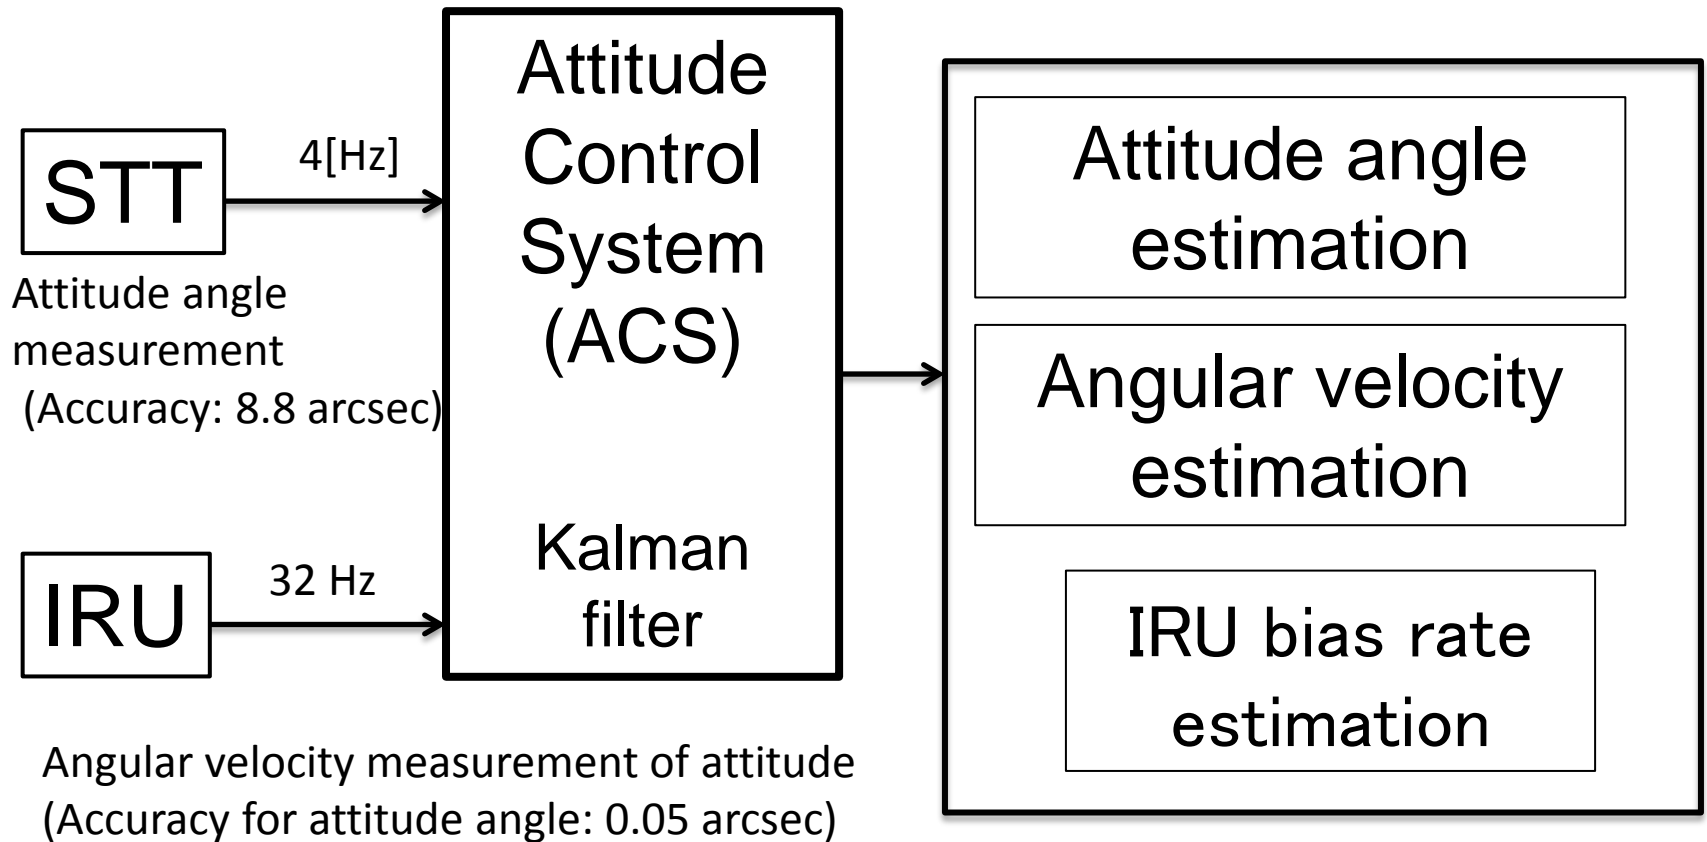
STT

4[Hz]

Attitude angle measurement (Accuracy: 8.8 arcsec)

IRU

32 Hz

Angular velocity measurement of attitude (Accuracy for attitude angle: 0.05 arcsec)

Attitude Control System (ACS)

Kalman filter

Attitude angle estimation

Angular velocity estimation

IRU bias rate estimation